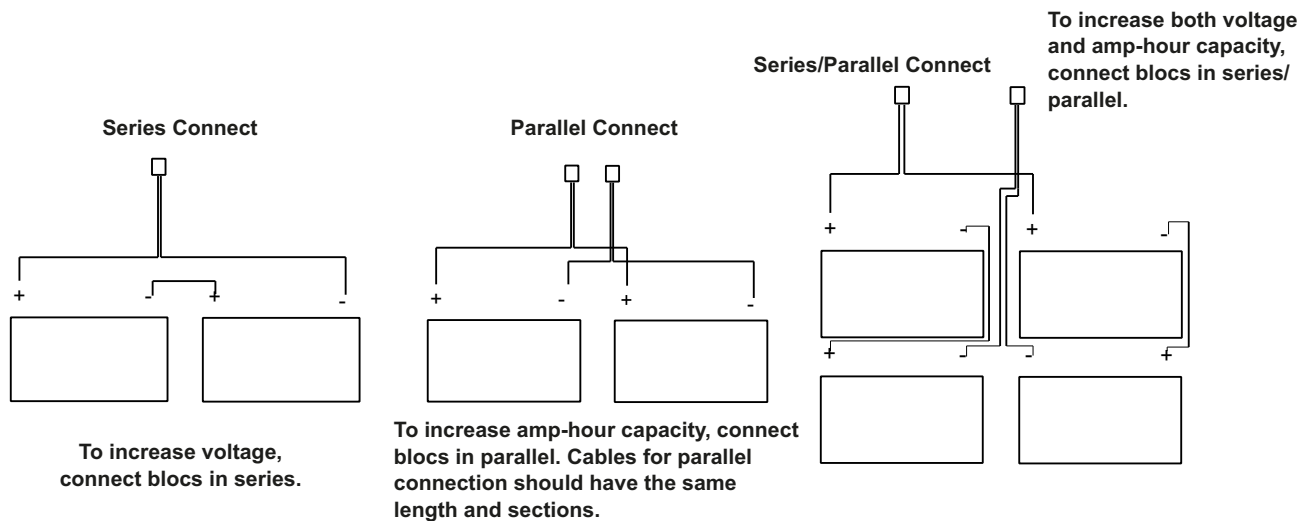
Series Connect

+ - + -

To increase voltage, connect blocs in series.

Parallel Connect

+ - + -

To increase amp-hour capacity, connect blocs in parallel. Cables for parallel connection should have the same length and sections.

Series/Parallel Connect

To increase both voltage and amp-hour capacity, connect blocs in series/ parallel.

+ - + -

+ - - +